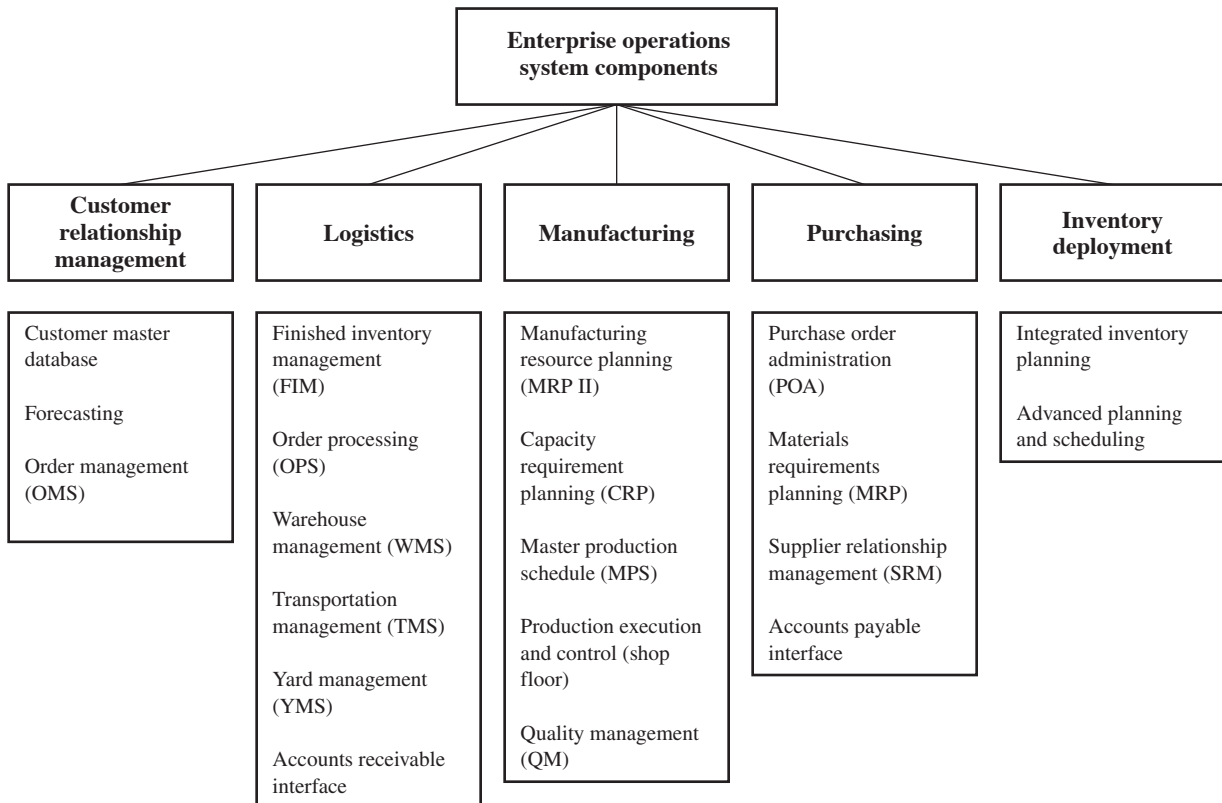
Enterprise operations system components

Customer relationship management

Logistics

Manufacturing

Purchasing

Inventory deployment

Customer master database

Forecasting

Order management (OMS)

Finished inventory management (FIM)

Order processing (OPS)

Warehouse management (WMS)

Transportation management (TMS)

Yard management (YMS)

Accounts receivable interface

Manufacturing resource planning (MRP II)

Capacity requirement planning (CRP)

Master production schedule (MPS)

Production execution and control (shop floor)

Quality management (QM)

Purchase order administration (POA)

Materials requirements planning (MRP)

Supplier relationship management (SRM)

Accounts payable interface

Integrated inventory planning

Advanced planning and scheduling